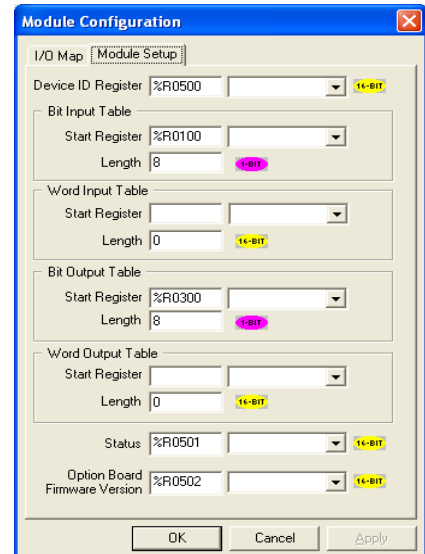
Module Configuration

I/O Map | Module Setup

Device ID Register %R0500 16-BIT

Bit Input Table
Start Register %R0100
Length 8 1-BIT

Word Input Table
Start Register
Length 0 16-BIT

Bit Output Table
Start Register %R0300
Length 8 1-BIT

Word Output Table
Start Register
Length 0 16-BIT

Status %R0501 16-BIT

Option Board Firmware Version %R0502 16-BIT

OK | Cancel | Apply